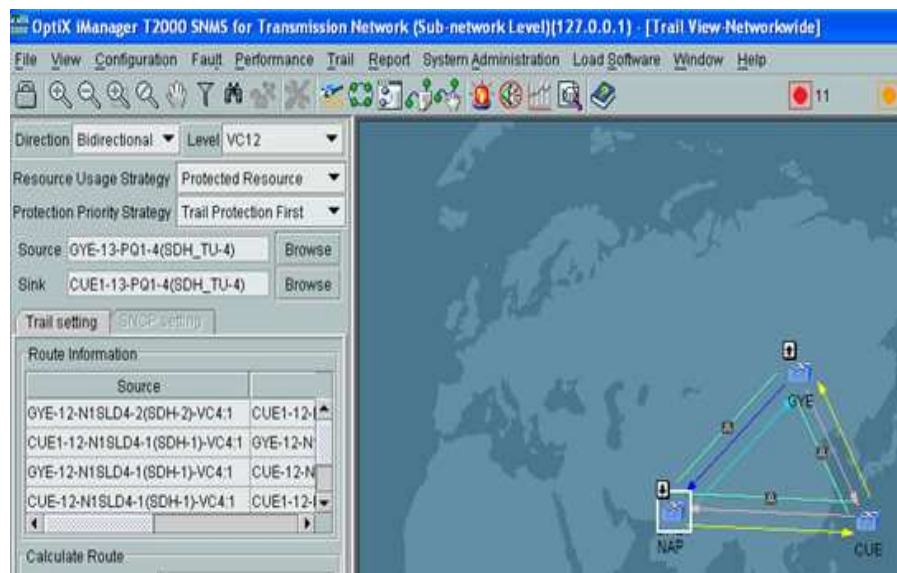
OptiX iManager T2000 SNMS for Transmission Network (Sub-network Level)(127.0.0.1) - [Trail View-Networkwide]

File View Configuration Fault Performance Trail Report System Administration Load Software Window Help

11

Direction Bidirectional Level VC12

Resource Usage Strategy Protected Resource

Protection Priority Strategy Trail Protection First

Source GYE-13-PQ1-4(SDH_TU-4) Browse

Sink CUE1-13-PQ1-4(SDH_TU-4) Browse

Trail setting SNCP setting

Route Information

| Source | |
|---|---|
| GYE-12-N1SLD4-2(SDH-2)-VC4:1 | CUE1-12-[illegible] |
| CUE1-12-N1SLD4-1(SDH-1)-VC4:1 | GYE-12-N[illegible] |
| GYE-12-N1SLD4-1(SDH-1)-VC4:1 | CUE-12-N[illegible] |
| CUE-12-N1SLD4-1(SDH-1)-VC4:1 | CUE1-12-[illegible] |

Calculate Route

GYE

NAP

CUE